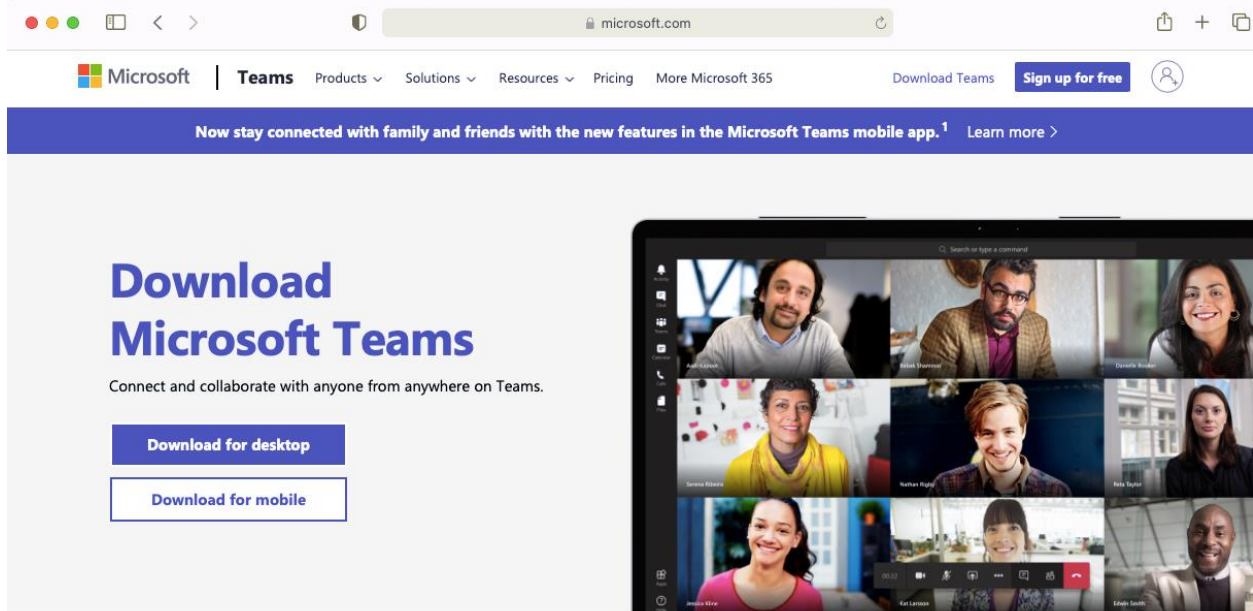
microsoft.com

Microsoft | Teams Products Solutions Resources Pricing More Microsoft 365 Download Teams Sign up for free

Now stay connected with family and friends with the new features in the Microsoft Teams mobile app.$^1$ Learn more >

Download Microsoft Teams

Connect and collaborate with anyone from anywhere on Teams.

Download for desktop

Download for mobile

Search or type a command